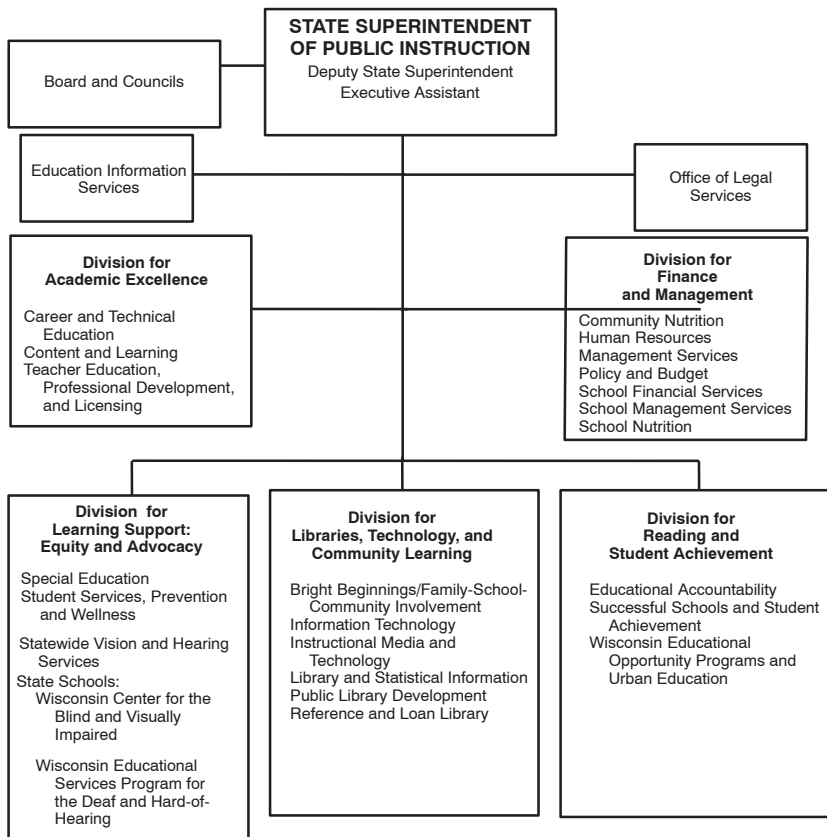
STATE SUPERINTENDENT OF PUBLIC INSTRUCTION
Deputy State Superintendent
Executive Assistant

Board and Councils

Education Information Services

Office of Legal Services

Division for Academic Excellence

Career and Technical Education
Content and Learning
Teacher Education, Professional Development, and Licensing

Division for Finance and Management

Community Nutrition
Human Resources
Management Services
Policy and Budget
School Financial Services
School Management Services
School Nutrition

Division for Learning Support: Equity and Advocacy

Special Education
Student Services, Prevention and Wellness
Statewide Vision and Hearing Services
State Schools:
Wisconsin Center for the Blind and Visually Impaired
Wisconsin Educational Services Program for the Deaf and Hard-of-Hearing

Division for Libraries, Technology, and Community Learning

Bright Beginnings/Family-School-Community Involvement
Information Technology
Instructional Media and Technology
Library and Statistical Information
Public Library Development
Reference and Loan Library

Division for Reading and Student Achievement

Educational Accountability
Successful Schools and Student Achievement
Wisconsin Educational Opportunity Programs and Urban Education